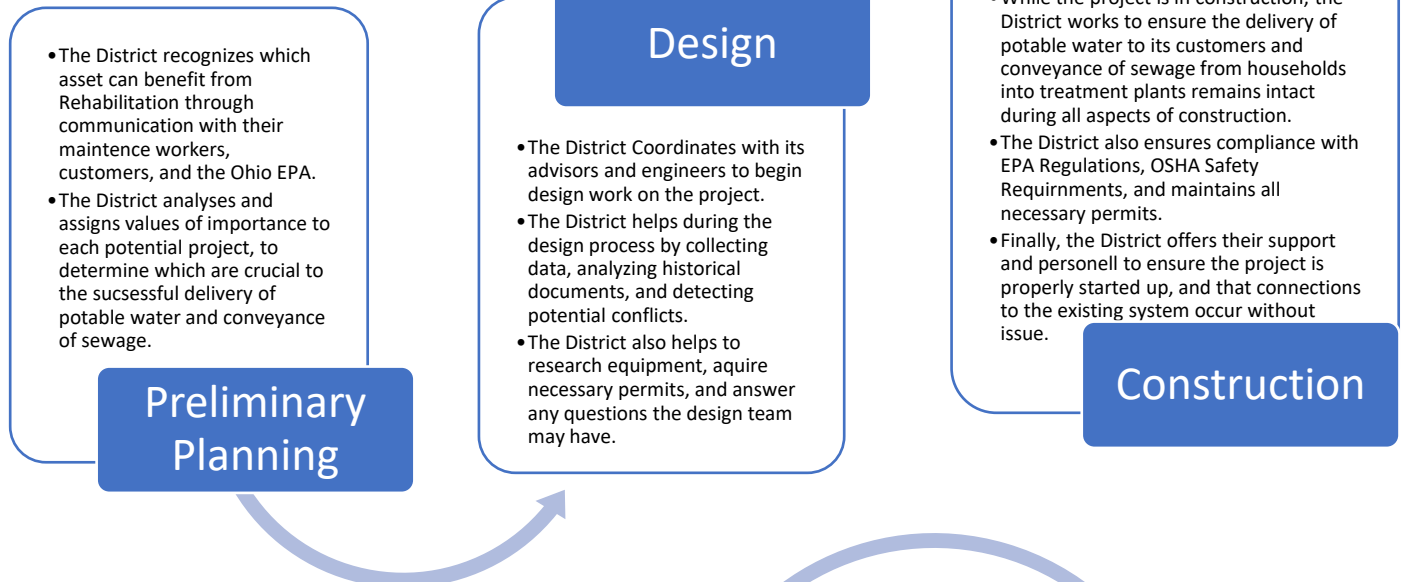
The District recognizes which asset can benefit from Rehabilitation through communication with their maintence workers, customers, and the Ohio EPA.
The District analyses and assigns values of importance to each potential project, to determine which are crucial to the sucsessful delivery of potable water and conveyance of sewage.

Preliminary Planning

Design

The District Coordinates with its advisors and engineers to begin design work on the project.
The District helps during the design process by collecting data, analyzing historical documents, and detecting potential conflicts.
The District also helps to research equipment, aquire necessary permits, and answer any questions the design team may have.

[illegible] District works to ensure the delivery of potable water to its customers and conveyance of sewage from households into treatment plants remains intact during all aspects of construction.
The District also ensures compliance with EPA Regulations, OSHA Safety Requirnments, and maintains all necessary permits.
Finally, the District offers their support and personell to ensure the project is properly started up, and that connections to the existing system occur without issue.

Construction